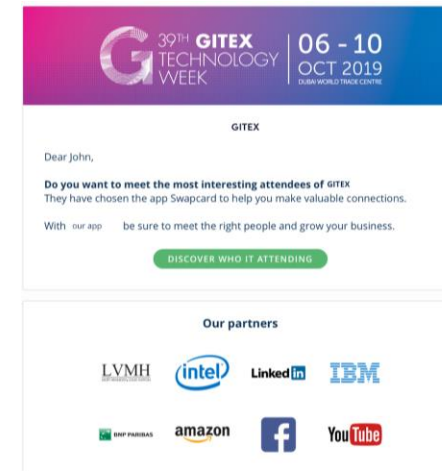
39TH GITEX TECHNOLOGY WEEK

06 - 10 OCT 2019

DUBAI WORLD TRADE CENTRE

GITEX

Dear John,

**Do you want to meet the most interesting attendees of GITEX**
They have chosen the app Swapcard to help you make valuable connections.

With our app be sure to meet the right people and grow your business.

DISCOVER WHO IT ATTENDING

Our partners

LVMH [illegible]

intel

Linked in

IBM

BNP PARIBAS

amazon

f

YouTube